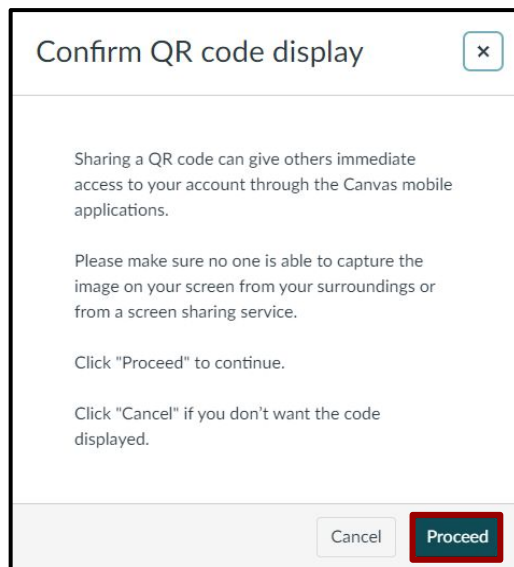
Confirm QR code display

×

Sharing a QR code can give others immediate access to your account through the Canvas mobile applications.

Please make sure no one is able to capture the image on your screen from your surroundings or from a screen sharing service.

Click "Proceed" to continue.

Click "Cancel" if you don't want the code displayed.

Cancel

Proceed